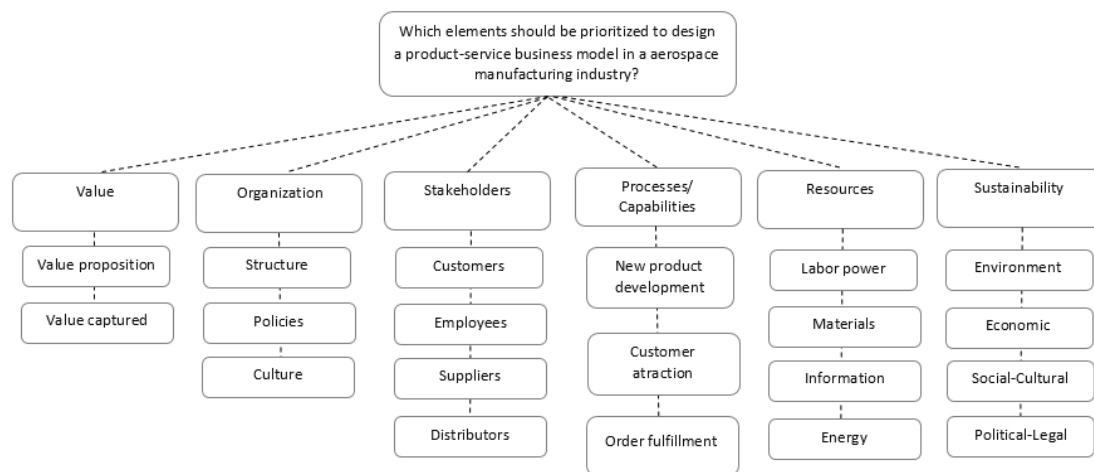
Which elements should be prioritized to design a product-service business model in a aerospace manufacturing industry?

Value
Value proposition
Value captured

Organization
Structure
Policies
Culture

Stakeholders
Customers
Employees
Suppliers
Distributors

Processes/ Capabilities
New product development
Customer atraction
Order fulfillment

Resources
Labor power
Materials
Information
Energy

Sustainability
Environment
Economic
Social-Cultural
Political-Legal